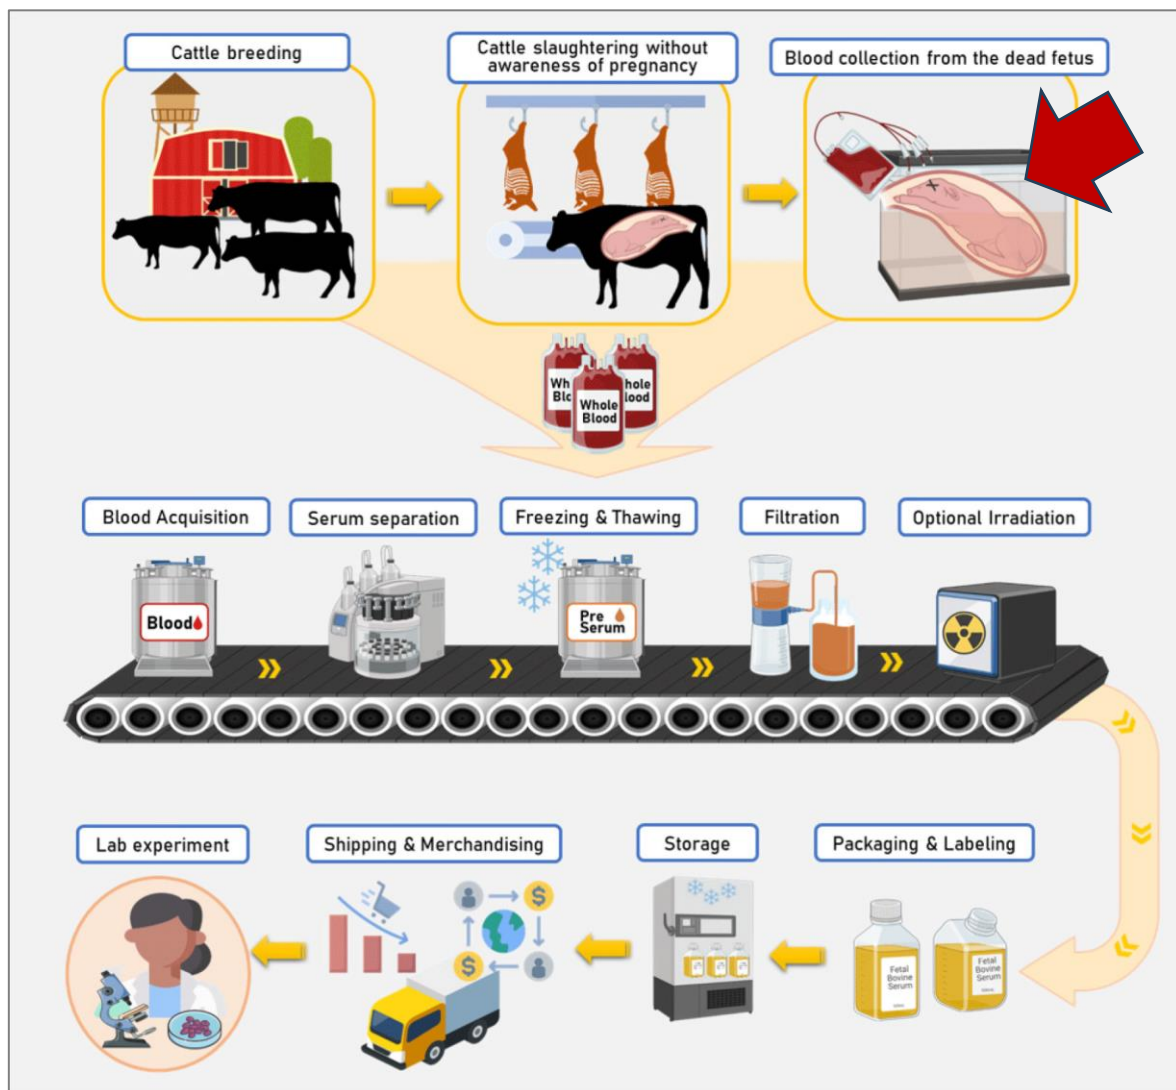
Cattle breeding

Cattle slaughtering without awareness of pregnancy

Blood collection from the dead fetus

Wh Blo

hole lood

Whole Blood

Blood Acquisition

Serum separation

Freezing & Thawing

Filtration

Optional Irradiation

Blood

Pre Serum

Lab experiment

Shipping & Merchandising

Storage

Packaging & Labeling

Fetal Bovine Serum

Fetal Bovine Serum